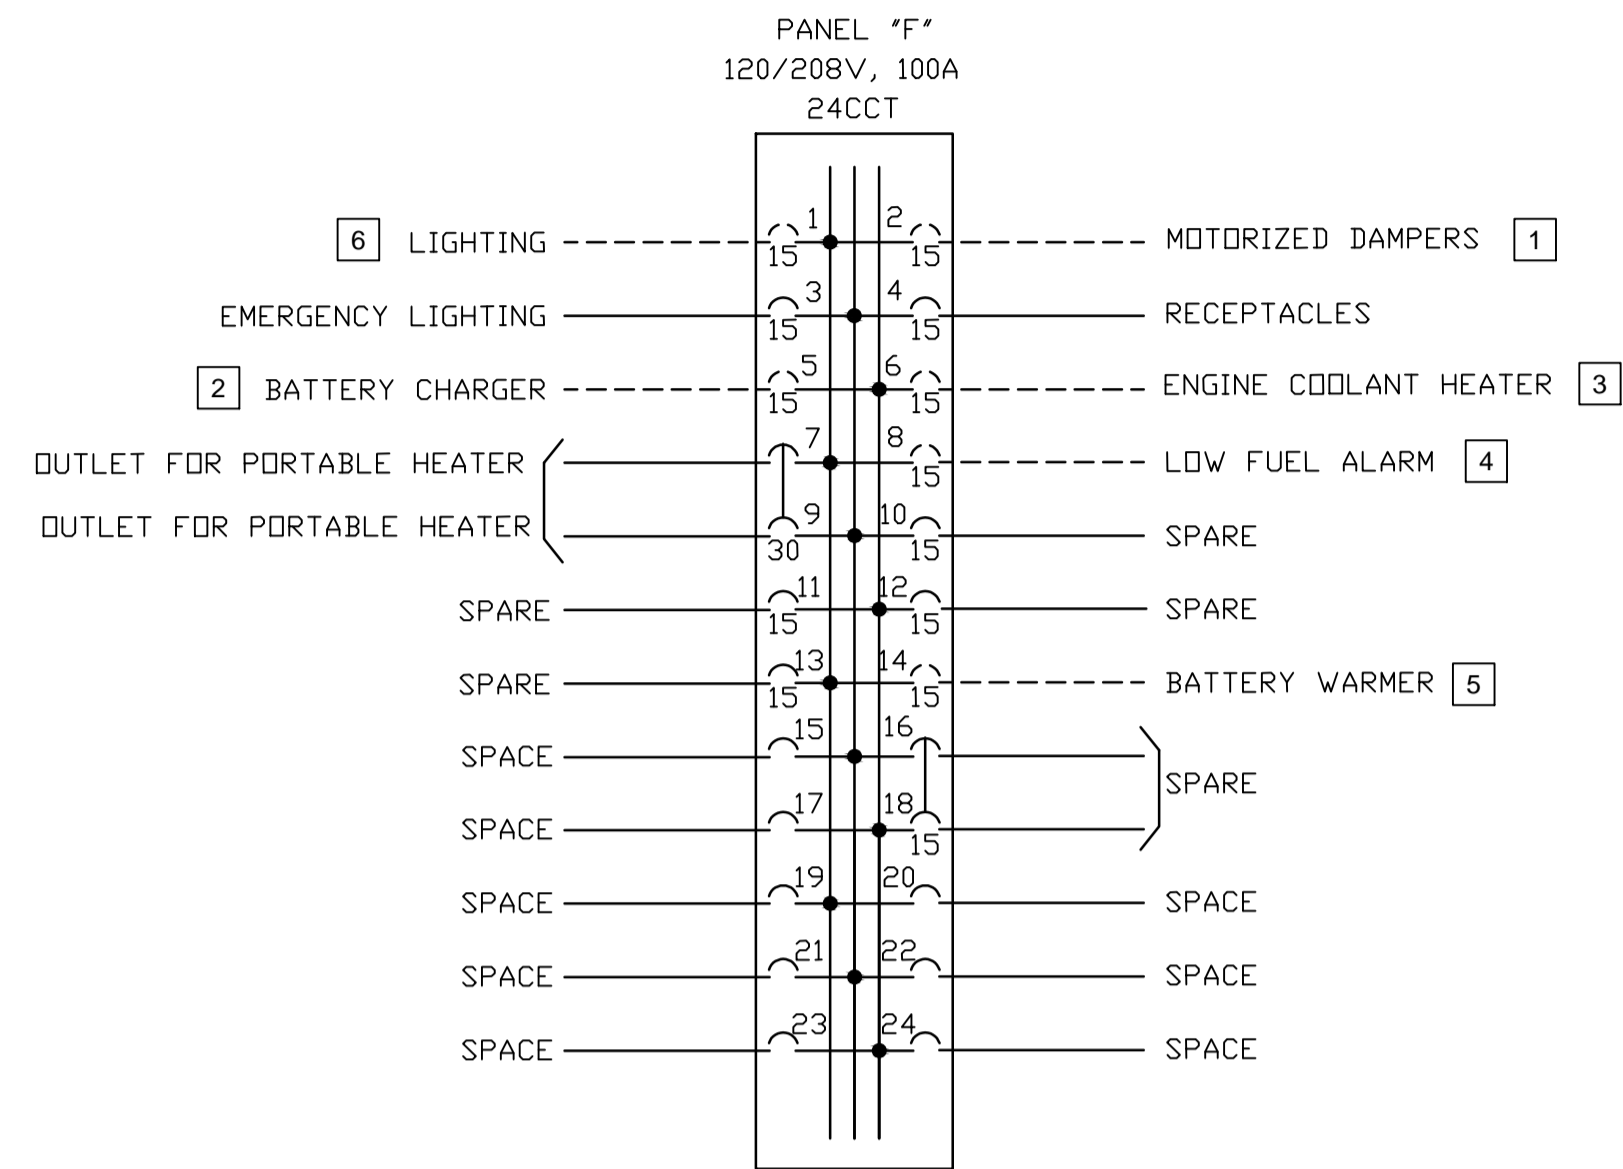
PANEL "F"
120/208V, 100A
24CCT

6 LIGHTING
1
15
2
15
MOTORIZED DAMPERS 1

EMERGENCY LIGHTING
3
15
4
15
RECEPTACLES

2 BATTERY CHARGER
5
15
6
15
ENGINE COOLANT HEATER 3

OUTLET FOR PORTABLE HEATER
7
8
15
LOW FUEL ALARM 4

OUTLET FOR PORTABLE HEATER
9
30
10
15
SPARE

SPARE
11
15
12
15
SPARE

SPARE
13
15
14
15
BATTERY WARMER 5

SPACE
15
16
SPARE

SPACE
17
18
15

SPACE
19
20
SPACE

SPACE
21
22
SPACE

SPACE
23
24
SPACE